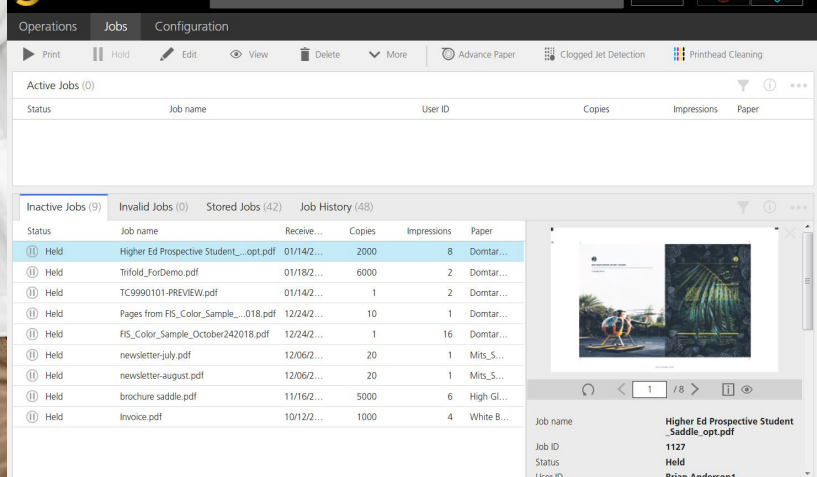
Operations Jobs Configuration

Print Hold Edit View Delete More Advance Paper Clogged Jet Detection Printhead Cleaning

Active Jobs (0)

| Status | Job name | User ID | Copies | Impressions | Paper |
|---|---|---|---|---|---|

Inactive Jobs (9) Invalid Jobs (0) Stored Jobs (42) Job History (48)

| Status | Job name | Receive... | Copies | Impressions | Paper |
|---|---|---|---|---|---|
| Held | Higher Ed Prospective Student_...opt.pdf | 01/14/2... | 2000 | 8 | Domtar... |
| Held | Trifold_ForDemo.pdf | 01/18/2... | 6000 | 2 | Domtar... |
| Held | TC9990101-PREVIEW.pdf | 01/14/2... | 1 | 2 | Domtar... |
| Held | Pages from FIS_Color_Sample_...018.pdf | 12/24/2... | 10 | 1 | Domtar... |
| Held | FIS_Color_Sample_October242018.pdf | 12/24/2... | 1 | 16 | Domtar... |
| Held | newsletter-july.pdf | 12/06/2... | 20 | 1 | Mits_S... |
| Held | newsletter-august.pdf | 12/06/2... | 20 | 1 | Mits_S... |
| Held | brochure saddle.pdf | 11/16/2... | 5000 | 6 | High Gl... |
| Held | Invoice.pdf | 10/12/2... | 1000 | 4 | White B... |

1 / 8

Job name Higher Ed Prospective Student _Saddle_opt.pdf
Job ID 1127
Status Held
User ID Brian Anderson1